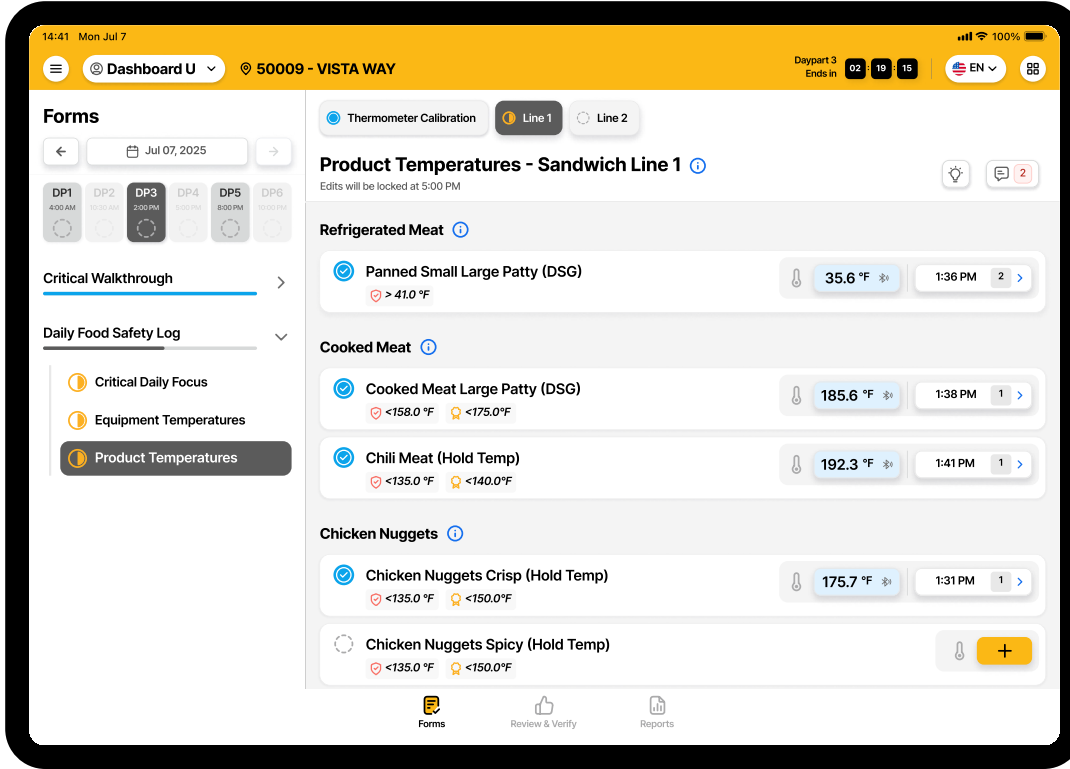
14:41 Mon Jul 7

100%

Dashboard U

50009 - VISTA WAY

Daypart 3
Ends in

02 : 19 : 15

EN

Forms

Jul 07, 2025

| DP1 4:00 AM | DP2 10:30 AM | DP3 2:00 PM | DP4 5:00 PM | DP5 8:00 PM | DP6 10:00 PM |
|---|---|---|---|---|---|

Critical Walkthrough

Daily Food Safety Log

Critical Daily Focus

Equipment Temperatures

Product Temperatures

Thermometer Calibration

Line 1

Line 2

Product Temperatures - Sandwich Line 1

Edits will be locked at 5:00 PM

2

Refrigerated Meat

Panned Small Large Patty (DSG)

> 41.0 °F

35.6 °F

1:36 PM

2

Cooked Meat

Cooked Meat Large Patty (DSG)

<158.0 °F

<175.0°F

185.6 °F

1:38 PM

1

Chili Meat (Hold Temp)

<135.0 °F

<140.0°F

192.3 °F

1:41 PM

1

Chicken Nuggets

Chicken Nuggets Crisp (Hold Temp)

<135.0 °F

<150.0°F

175.7 °F

1:31 PM

1

Chicken Nuggets Spicy (Hold Temp)

<135.0 °F

<150.0°F

+

Forms

Review & Verify

Reports